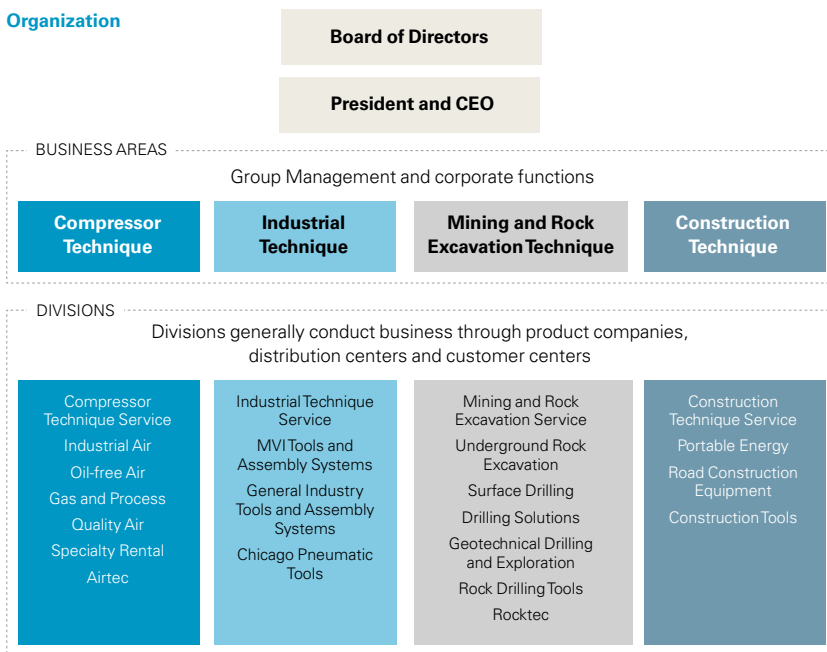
Organization

Board of Directors

President and CEO

BUSINESS AREAS

Group Management and corporate functions

Compressor Technique

Industrial Technique

Mining and Rock Excavation Technique

Construction Technique

DIVISIONS

Divisions generally conduct business through product companies, distribution centers and customer centers

Compressor Technique Service
Industrial Air
Oil-free Air
Gas and Process
Quality Air
Specialty Rental
Airtec

Industrial Technique Service
MVI Tools and Assembly Systems
General Industry Tools and Assembly Systems
Chicago Pneumatic Tools

Mining and Rock Excavation Service
Underground Rock Excavation
Surface Drilling
Drilling Solutions
Geotechnical Drilling and Exploration
Rock Drilling Tools
Rocktec

Construction Technique Service
Portable Energy
Road Construction Equipment
Construction Tools